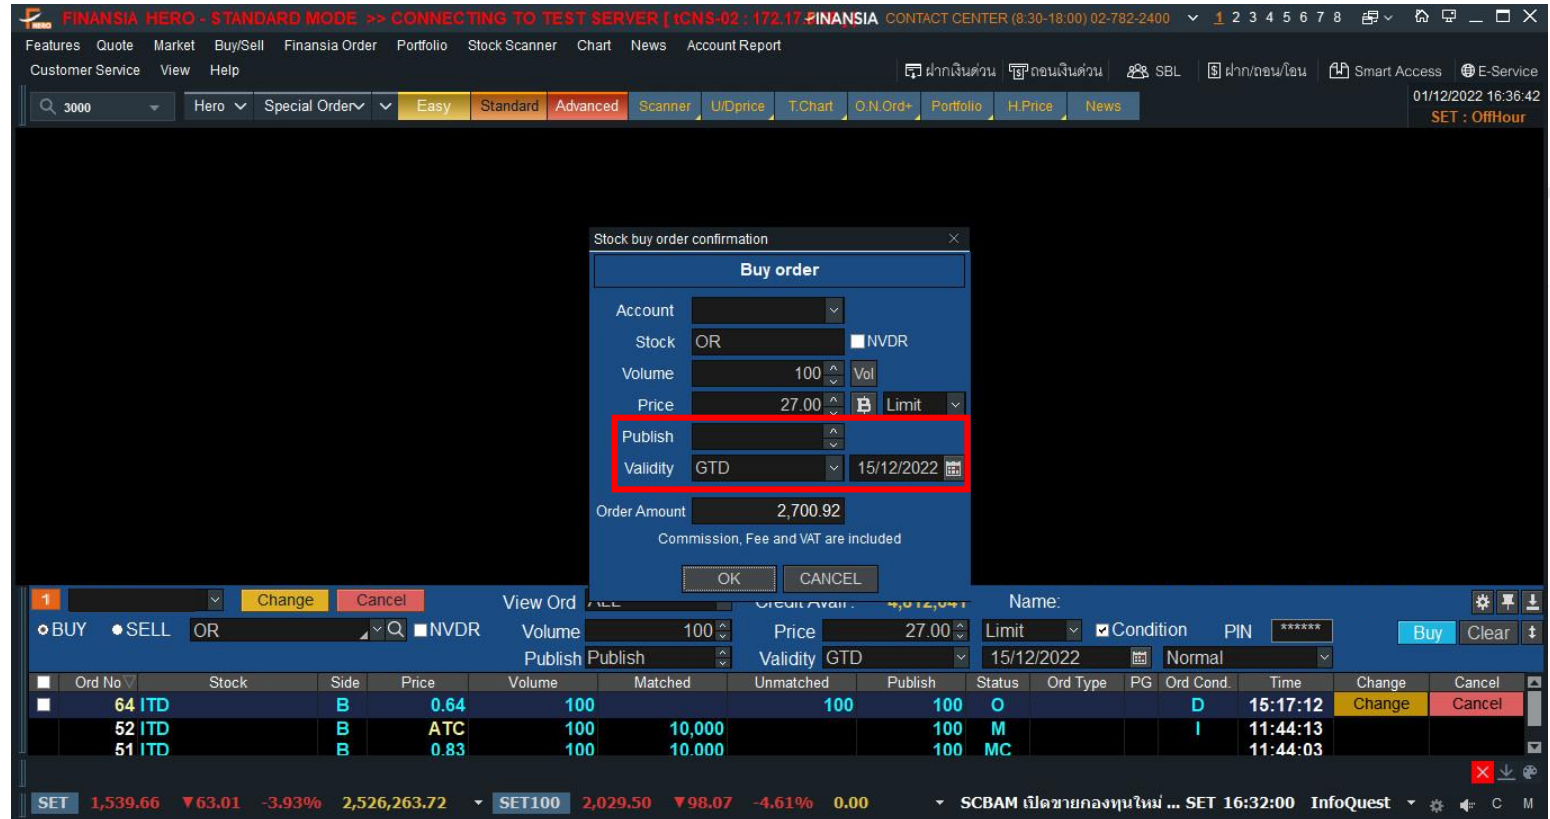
FINANSIA HERO - STANDARD MODE >> CONNECTING TO TEST SERVER [ tCNS-02 : 172.17 FINANSIA CONTACT CENTER (8:30-18:00) 02-782-2400 1 2 3 4 5 6 7 8

Features Quote Market Buy/Sell Finansia Order Portfolio Stock Scanner Chart News Account Report
Customer Service View Help
ฝากเงินด่วน ถอนเงินด่วน SBL ฝาก/ถอน/โอน Smart Access E-Service

3000 Hero Special Order Easy Standard Advanced Scanner U/Dprice T.Chart O.N.Ord+ Portfolio H.Price News
01/12/2022 16:36:42
SET : OffHour

Stock buy order confirmation
Buy order
Account
Stock OR NVDR
Volume 100 Vol
Price 27.00 ฿ Limit
Publish
Validity GTD 15/12/2022
Order Amount 2,700.92
Commission, Fee and VAT are included
OK CANCEL

1 Change Cancel View Ord Credit Avail : Name:
BUY SELL OR NVDR Volume 100 Price 27.00 Limit Condition PIN ****** Buy Clear
Publish Publish Validity GTD 15/12/2022 Normal

| Ord No | Stock | Side | Price | Volume | Matched | Unmatched | Publish | Status | Ord Type | PG | Ord Cond. | Time | Change | Cancel |
|---|---|---|---|---|---|---|---|---|---|---|---|---|---|---|
| 64 | ITD | B | 0.64 | 100 | | 100 | 100 | O | | | D | 15:17:12 | Change | Cancel |
| 52 | ITD | B | ATC | 100 | 10,000 | | 100 | M | | | I | 11:44:13 | | |
| 51 | ITD | B | 0.83 | 100 | 10,000 | | 100 | MC | | | | 11:44:03 | | |

SET 1,539.66 ▼63.01 -3.93% 2,526,263.72 SET100 2,029.50 ▼98.07 -4.61% 0.00 SCBAM เปิดขายกองทุนใหม่ ... SET 16:32:00 InfoQuest C M